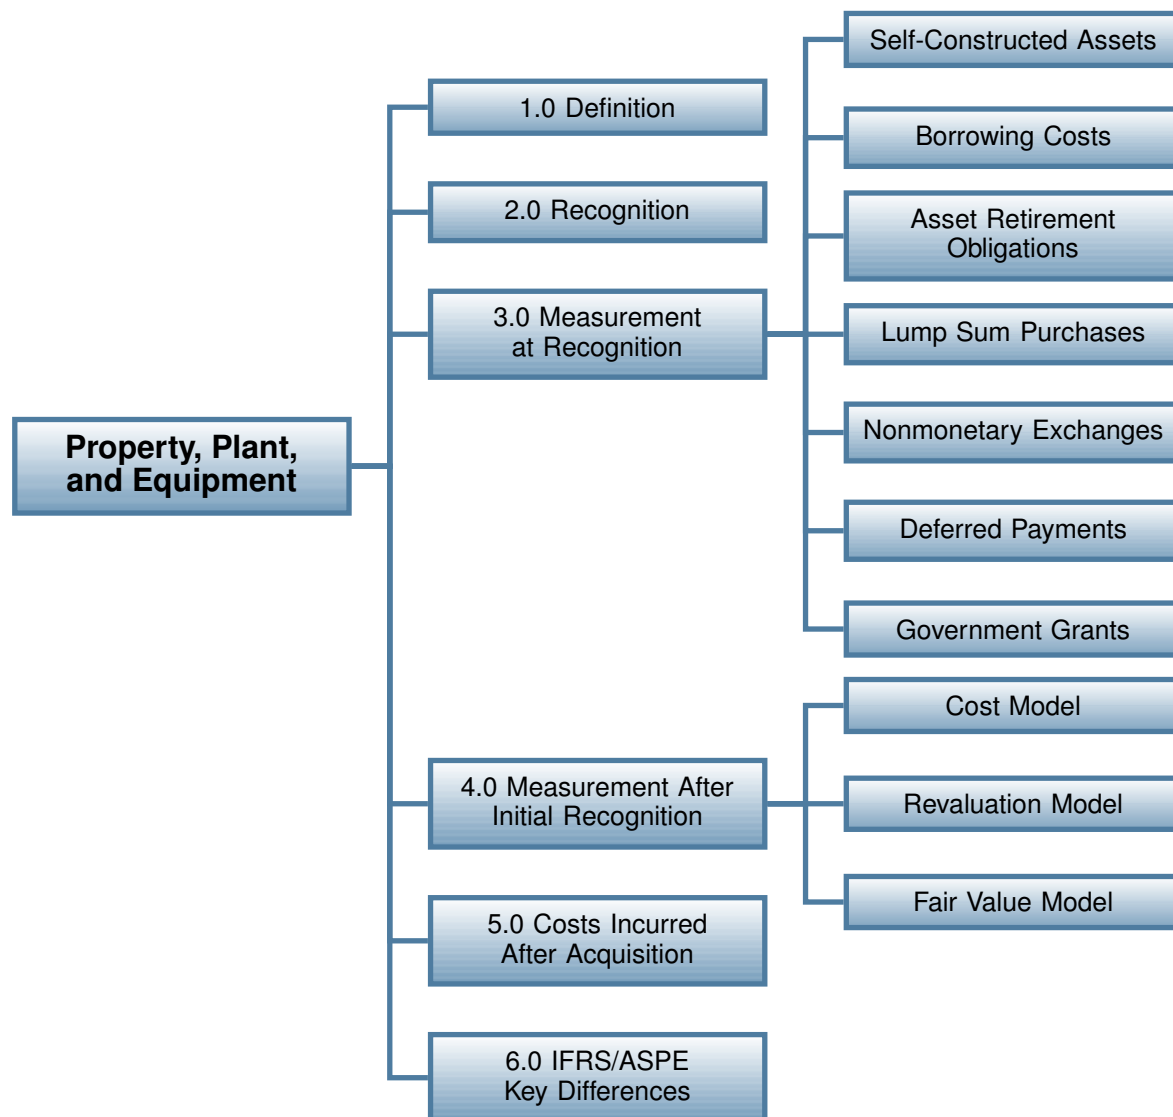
Property, Plant, and Equipment

1.0 Definition

2.0 Recognition

3.0 Measurement at Recognition

Self-Constructed Assets

Borrowing Costs

Asset Retirement Obligations

Lump Sum Purchases

Nonmonetary Exchanges

Deferred Payments

Government Grants

4.0 Measurement After Initial Recognition

Cost Model

Revaluation Model

Fair Value Model

5.0 Costs Incurred After Acquisition

6.0 IFRS/ASPE Key Differences